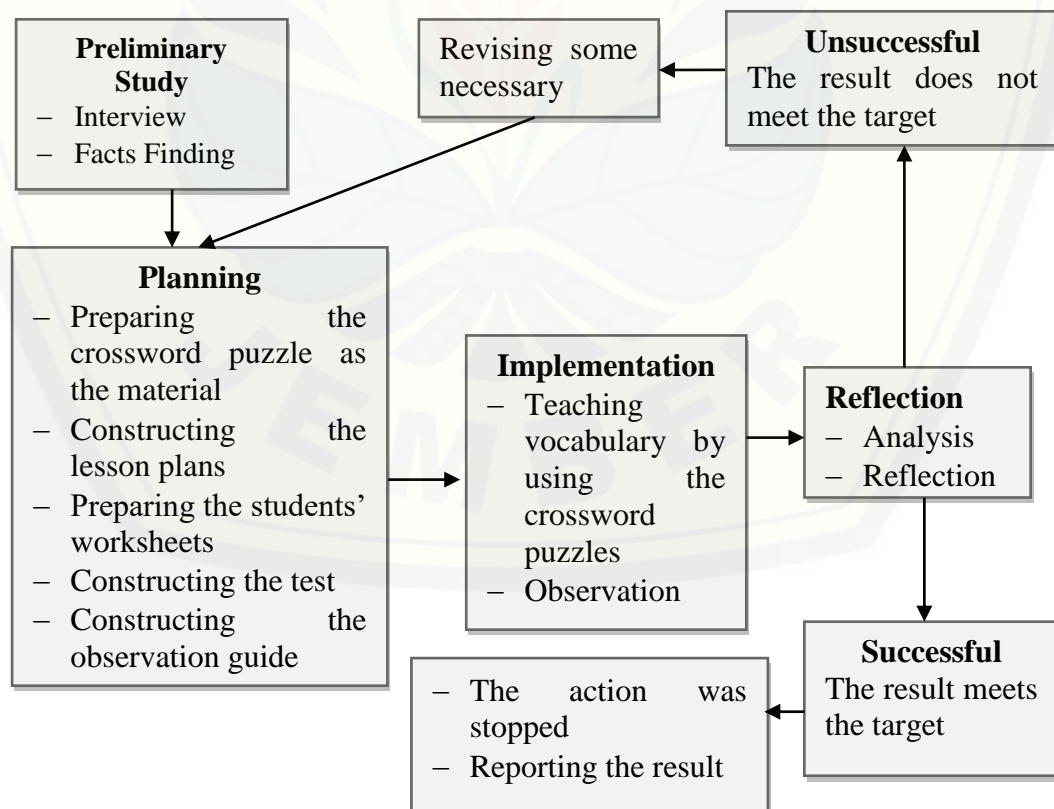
**Preliminary Study**
– Interview
– Facts Finding

Revising some necessary

**Unsuccessful**
The result does not meet the target

**Planning**
– Preparing the crossword puzzle as the material
– Constructing the lesson plans
– Preparing the students' worksheets
– Constructing the test
– Constructing the observation guide

**Implementation**
– Teaching vocabulary by using the crossword puzzles
– Observation

**Reflection**
– Analysis
– Reflection

**Successful**
The result meets the target

– The action was stopped
– Reporting the result